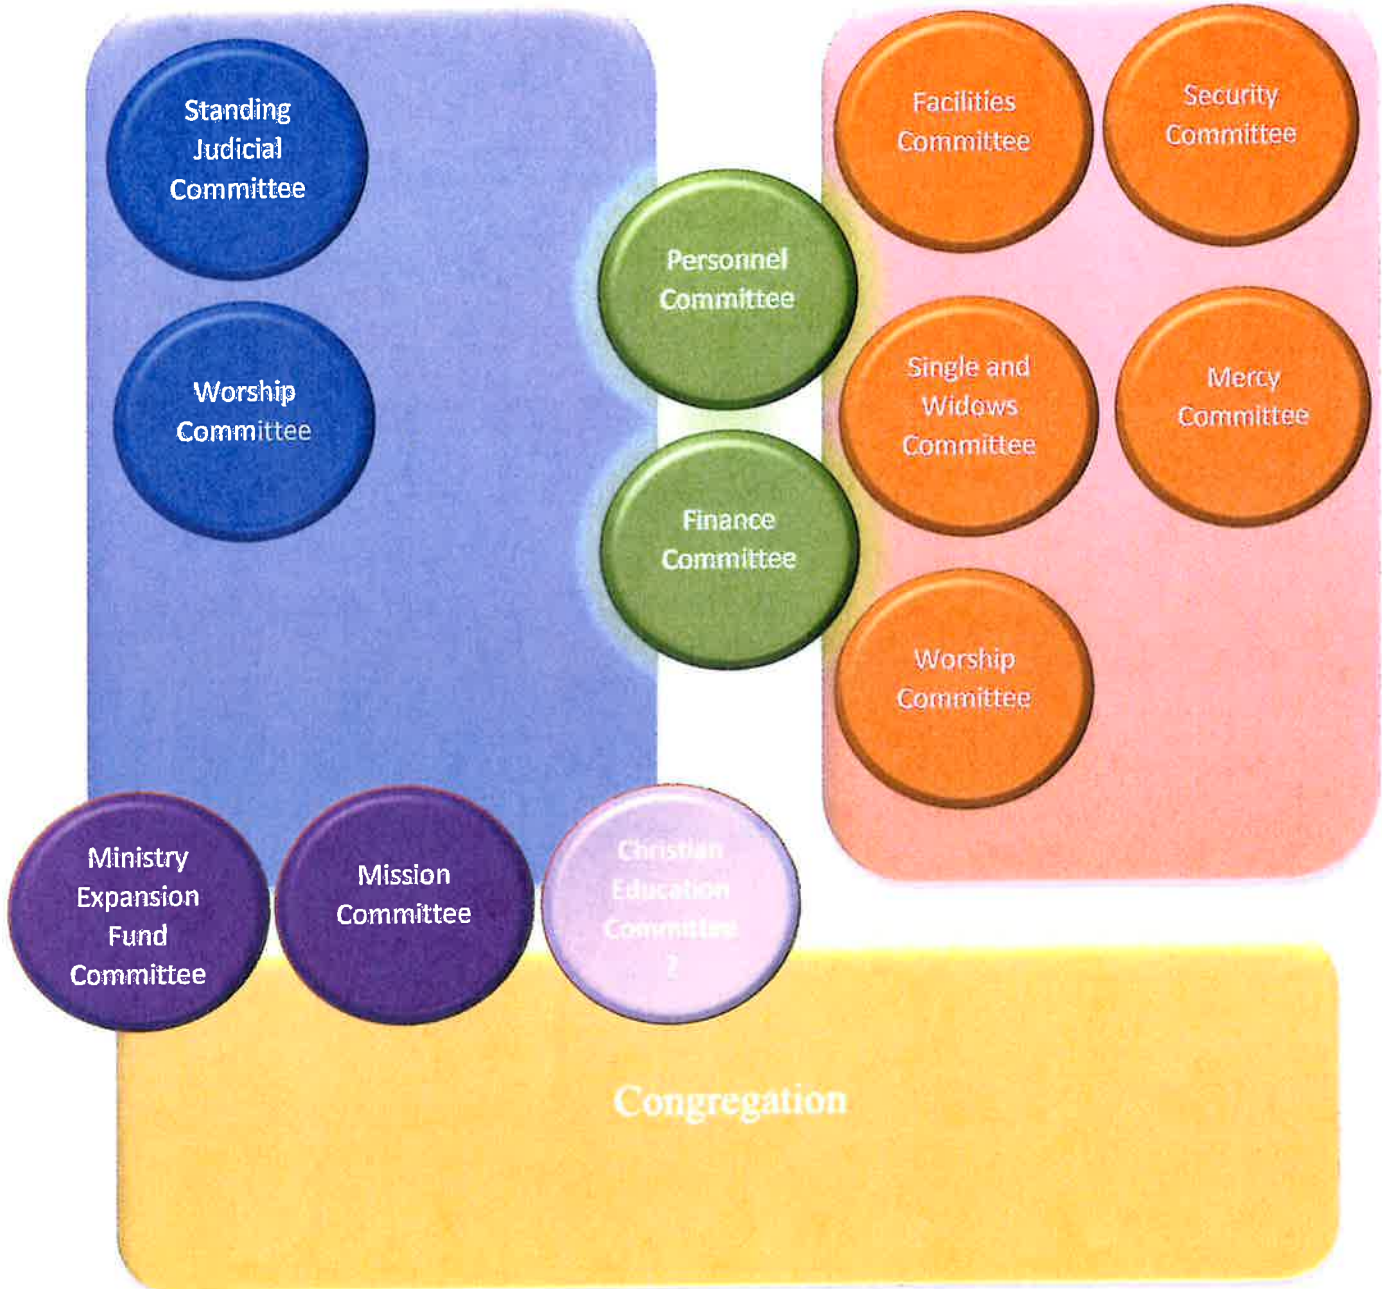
Standing Judicial Committee

Worship Committee

Personnel Committee

Finance Committee

Facilities Committee

Security Committee

Single and Widows Committee

Mercy Committee

Worship Committee

Ministry Expansion Fund Committee

Mission Committee

Christian Education Committee ?

Congregation